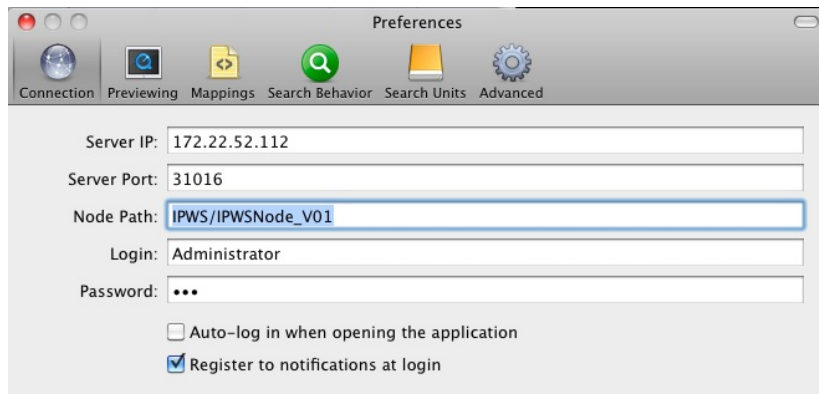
Preferences

Connection Previewing Mappings Search Behavior Search Units Advanced

Server IP: 172.22.52.112

Server Port: 31016

Node Path: IPWS/IPWSNode_V01

Login: Administrator

Password: •••

Auto-log in when opening the application

Register to notifications at login